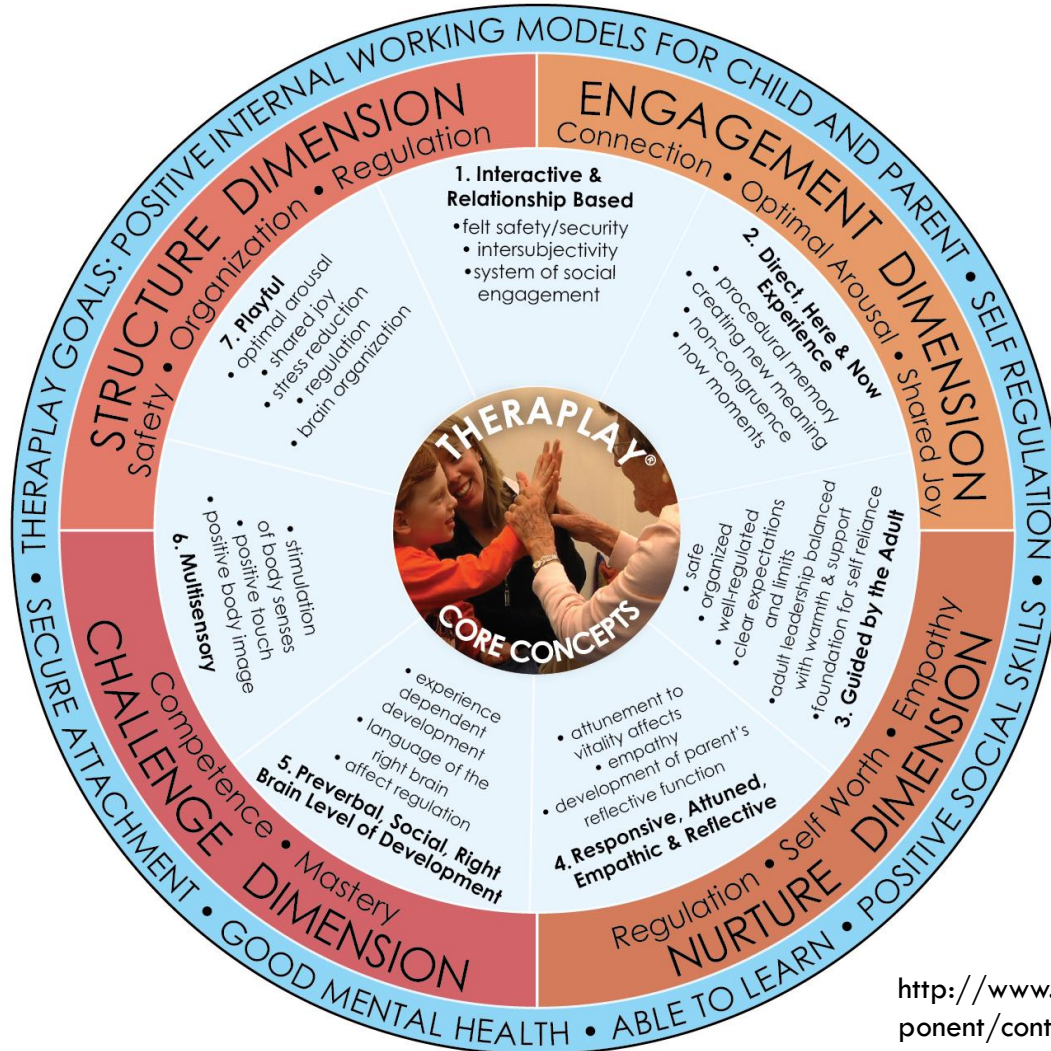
THERAPLAY GOALS: POSITIVE INTERNAL WORKING MODELS FOR CHILD AND PARENT • SELF REGULATION • POSITIVE SOCIAL SKILLS • ABLE TO LEARN • GOOD MENTAL HEALTH • SECURE ATTACHMENT •

STRUCTURE DIMENSION
Safety • Organization • Regulation

ENGAGEMENT DIMENSION
Connection • Optimal Arousal • Shared Joy

NURTURE DIMENSION
Regulation • Self Worth • Empathy

CHALLENGE DIMENSION
Competence • Mastery

1. Interactive & Relationship Based
•felt safety/security
• intersubjectivity
•system of social engagement

2. Direct, Here & Now Experience
• procedural memory
• creating new meaning
• non-congruence
• now moments

3. Guided by the Adult
• safe
• organized
• well-regulated
• clear expectations and limits
•adult leadership balanced with warmth & support
•foundation for self reliance

4.Responsive, Attuned, Empathic & Reflective
• attunement to vitality affects
• empathy
• development of parent's reflective function

5. Preverbal, Social, Right Brain Level of Development
• experience dependent development
• language of the right brain
• affect regulation

6. Multisensory
• stimulation of body senses
• positive touch
• positive body image

7. Playful
• optimal arousal
• shared joy
• stress reduction
• regulation
• brain organization

THERAPLAY®
CORE CONCEPTS

http://www.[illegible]
ponent/cont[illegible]